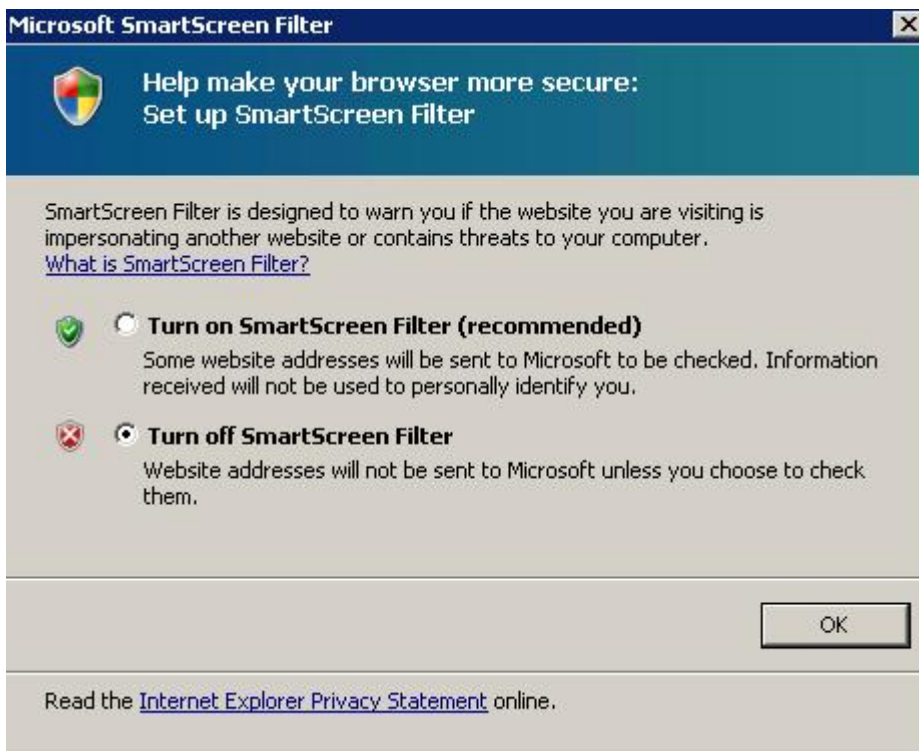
Microsoft SmartScreen Filter

Help make your browser more secure:
Set up SmartScreen Filter

SmartScreen Filter is designed to warn you if the website you are visiting is impersonating another website or contains threats to your computer.
What is SmartScreen Filter?

Turn on SmartScreen Filter (recommended)
Some website addresses will be sent to Microsoft to be checked. Information received will not be used to personally identify you.

Turn off SmartScreen Filter
Website addresses will not be sent to Microsoft unless you choose to check them.

OK

Read the Internet Explorer Privacy Statement online.